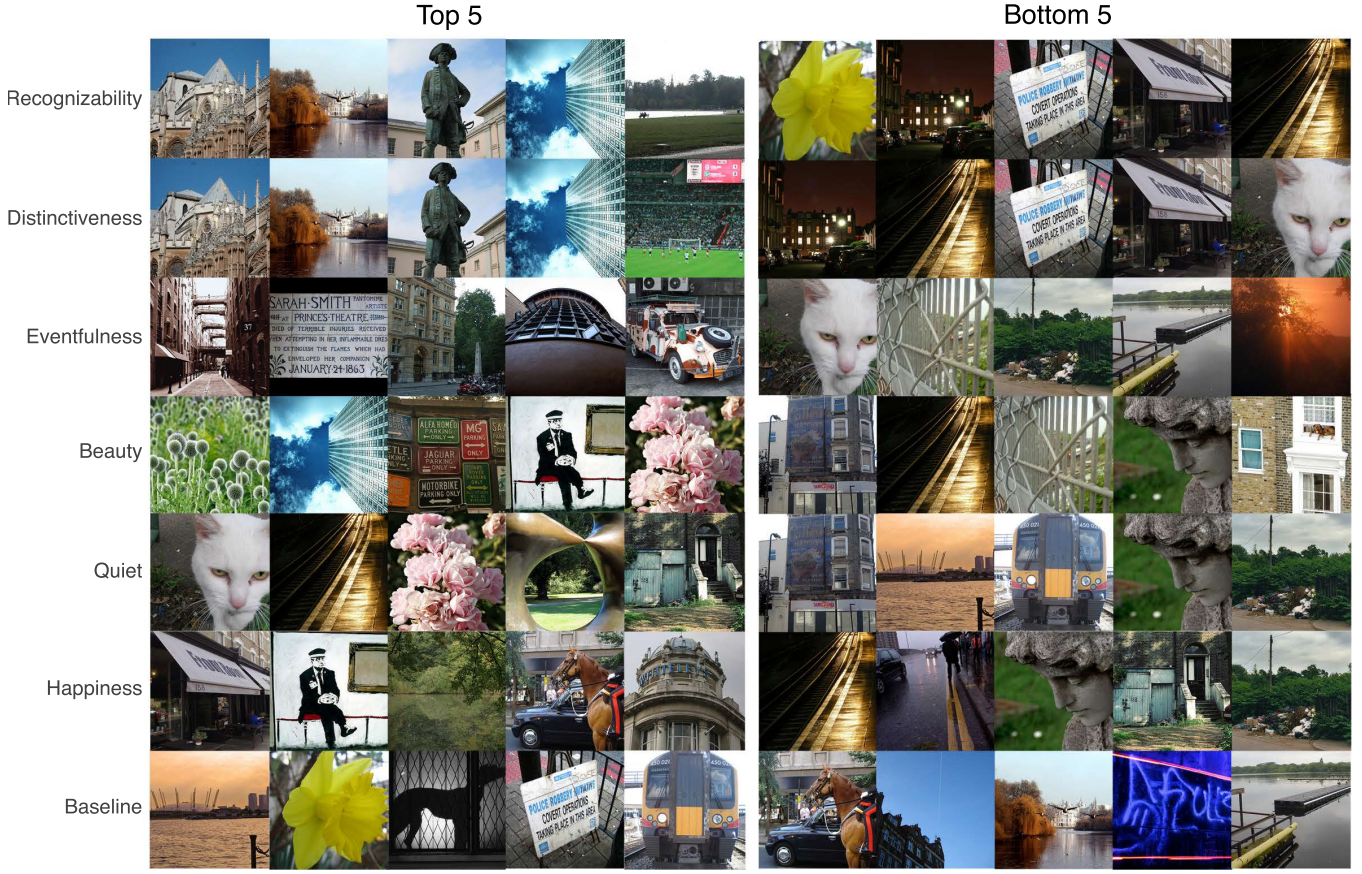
Top 5

Bottom 5

Recognizability

Distinctiveness

Eventfulness

Beauty

Quiet

Happiness

Baseline

SARAH SMITH PANTOMIME ARTISTE AT PRINCES THEATRE DIED OF TERRIBLE INJURIES RECEIVED WHEN ATTEMPTING IN HER INFLAMMABLE DRESS TO EXTINGUISH THE FLAMES WHICH HAD ENVELOPED HER COMPANION JANUARY 24 1863

ALFA ROMEO PARKING ONLY

MG PARKING ONLY

JAGUAR PARKING ONLY

MOTORBIKE PARKING ONLY

POLICE ROBBERY INITIATIVE COVERT OPERATIONS TAKING PLACE IN THIS AREA

POLICE ROBBERY INITIATIVE COVERT OPERATIONS TAKING PLACE IN THIS AREA

POLICE ROBBERY INITIATIVE COVERT OPERATIONS TAKING PLACE IN THIS AREA

158

158

158

450 021

450 021